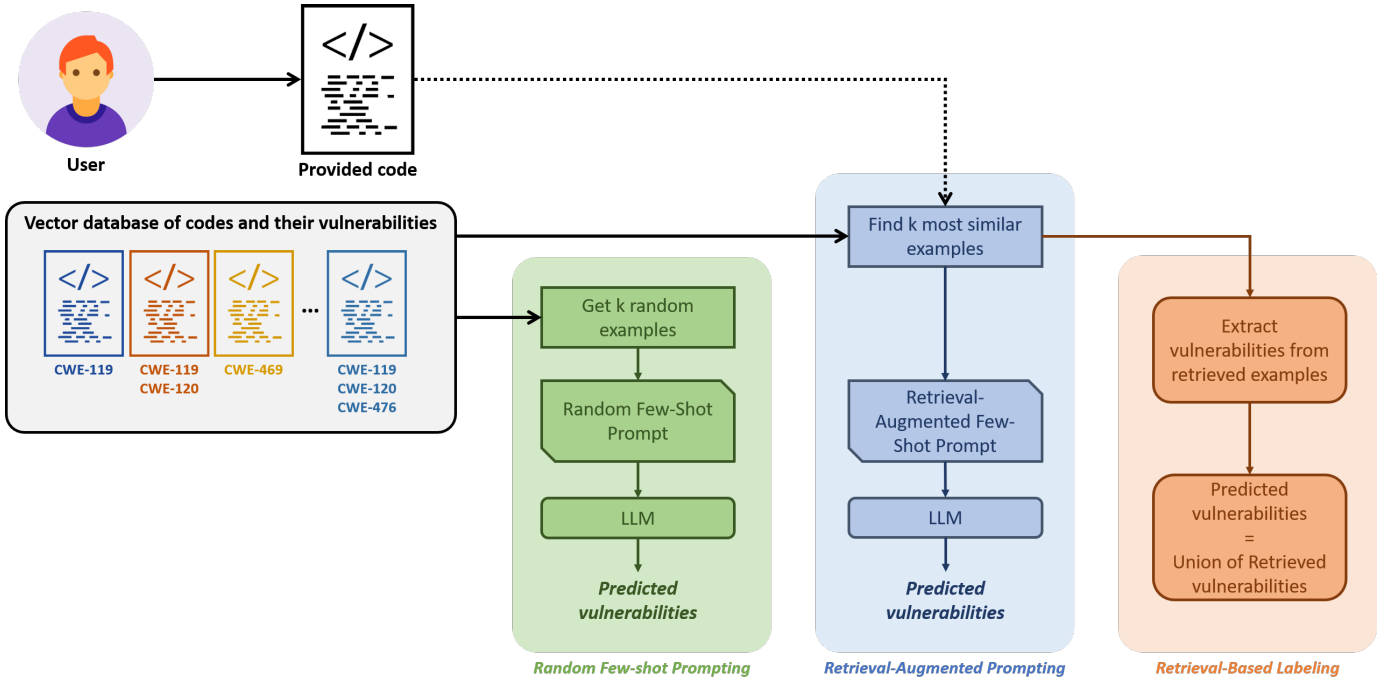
User

</>

Provided code

Vector database of codes and their vulnerabilities

</> CWE-119

</> CWE-119 CWE-120

</> CWE-469

...

</> CWE-119 CWE-120 CWE-476

Get k random examples

Random Few-Shot Prompt

LLM

Predicted vulnerabilities

Random Few-shot Prompting

Find k most similar examples

Retrieval-Augmented Few-Shot Prompt

LLM

Predicted vulnerabilities

Retrieval-Augmented Prompting

Extract vulnerabilities from retrieved examples

Predicted vulnerabilities = Union of Retrieved vulnerabilities

Retrieval-Based Labeling